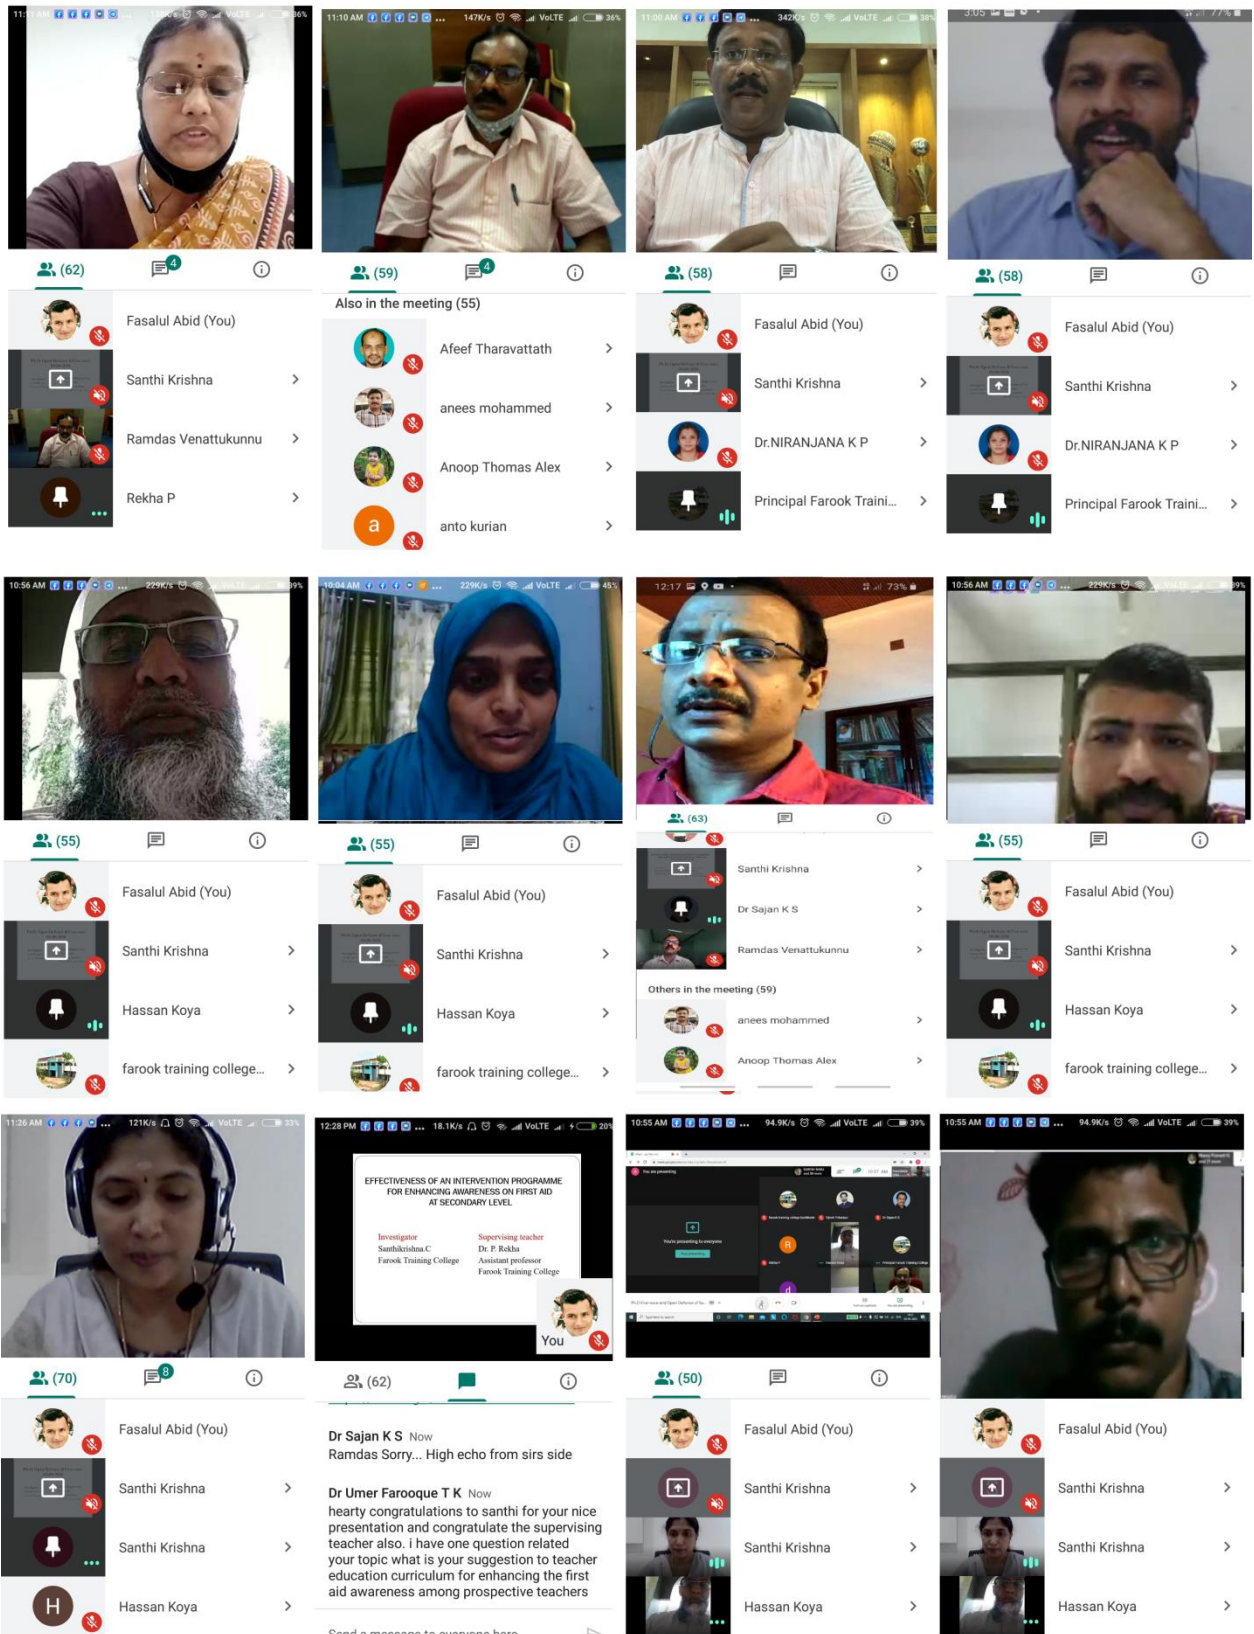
(62) 4
Fasalul Abid (You)
Santhi Krishna
Ramdas Venattukunnu
Rekha P

11:10 AM 147K/s VoLTE 36%
(59) 4
Also in the meeting (55)
Afeef Tharavattath
anees mohammed
Anoop Thomas Alex
a
anto kurian

11:00 AM 342K/s VoLTE 38%
(58)
Fasalul Abid (You)
Santhi Krishna
Dr.NIRANJANA K P
Principal Farook Traini...

3:05 77%
(58)
Fasalul Abid (You)
Santhi Krishna
Dr.NIRANJANA K P
Principal Farook Traini...

10:56 AM 229K/s VoLTE 39%
(55)
Fasalul Abid (You)
Santhi Krishna
Hassan Koya
farook training college...

10:04 AM 229K/s VoLTE 45%
(55)
Fasalul Abid (You)
Santhi Krishna
Hassan Koya
farook training college...

12:17 73%
(63)
Santhi Krishna
Dr Sajan K S
Ramdas Venattukunnu
Others in the meeting (59)
anees mohammed
Anoop Thomas Alex

10:56 AM 229K/s 39%
(55)
Fasalul Abid (You)
Santhi Krishna
Hassan Koya
farook training college...

11:26 AM 121K/s VoLTE 33%
(70) 8
Fasalul Abid (You)
Santhi Krishna
Santhi Krishna
H
Hassan Koya

12:28 PM 18.1K/s VoLTE 20%
EFFECTIVENESS OF AN INTERVENTION PROGRAMME FOR ENHANCING AWARENESS ON FIRST AID AT SECONDARY LEVEL
Investigator
Santhikrishna.C
Farook Training College
Supervising teacher
Dr. P. Rekha
Assistant professor
Farook Training College
You
(62)
Dr Sajan K S Now
Ramdas Sorry... High echo from sirs side
Dr Umer Farooque T K Now
hearty congratulations to santhi for your nice presentation and congratulate the supervising teacher also. i have one question related your topic what is your suggestion to teacher education curriculum for enhancing the first aid awareness among prospective teachers
Send a message to everyone here

10:55 AM 94.9K/s VoLTE 39%
(50)
Fasalul Abid (You)
Santhi Krishna
Santhi Krishna
Hassan Koya

10:55 AM 94.9K/s VoLTE 39%
Fasalul Abid (You)
Santhi Krishna
Santhi Krishna
Hassan Koya